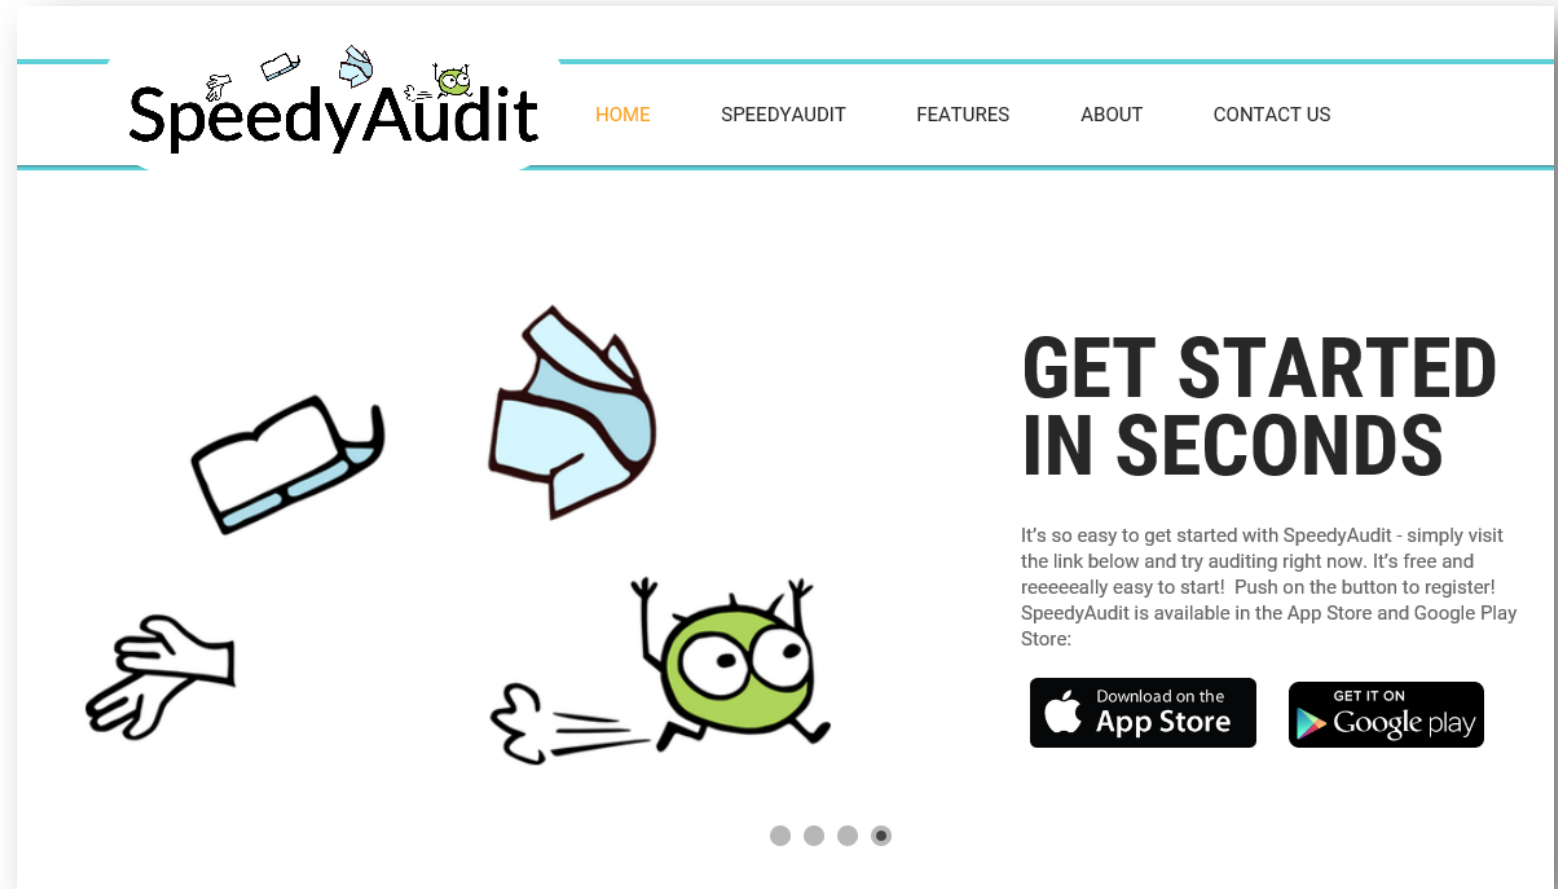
SpeedyAudit

HOME SPEEDYAUDIT FEATURES ABOUT CONTACT US

GET STARTED IN SECONDS

It's so easy to get started with SpeedyAudit - simply visit the link below and try auditing right now. It's free and reeeeeally easy to start! Push on the button to register! SpeedyAudit is available in the App Store and Google Play Store:

Download on the App Store

GET IT ON Google play